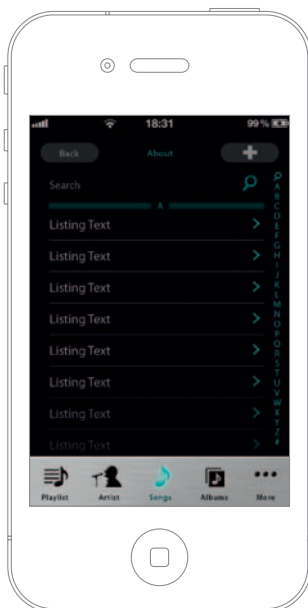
18:31
99 %
Back
About
Search
A
Listing Text
Listing Text
Listing Text
Listing Text
Listing Text
Listing Text
Listing Text
Listing Text
A B C D E F G H I J K L M N O P Q R S T U V W X Y Z #
Playlist
Artist
Songs
Albums
More